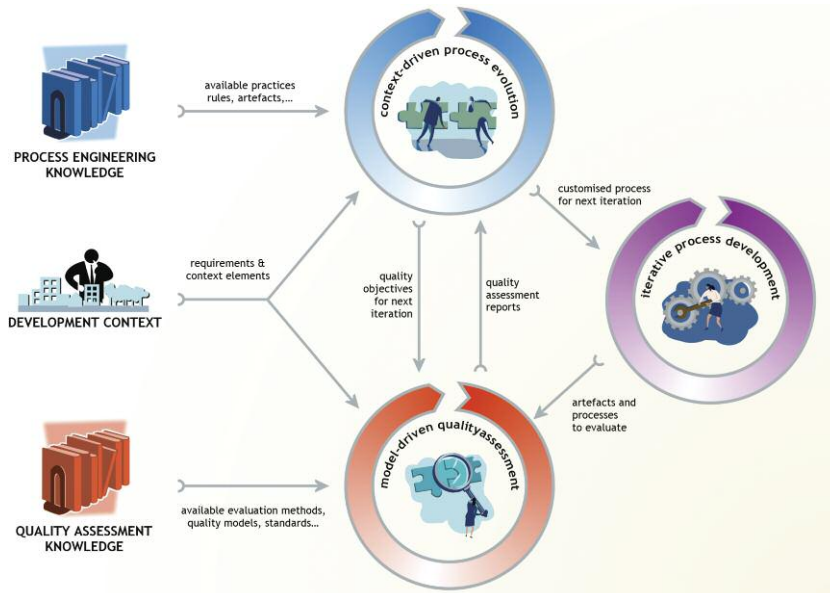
PROCESS ENGINEERING KNOWLEDGE

available practices rules, artefacts,...

context-driven process evolution

customised process for next iteration

iterative process development

DEVELOPMENT CONTEXT

requirements & context elements

quality objectives for next iteration

quality assessment reports

artefacts and processes to evaluate

model-driven qualityassessment

QUALITY ASSESSMENT KNOWLEDGE

available evaluation methods, quality models, standards...